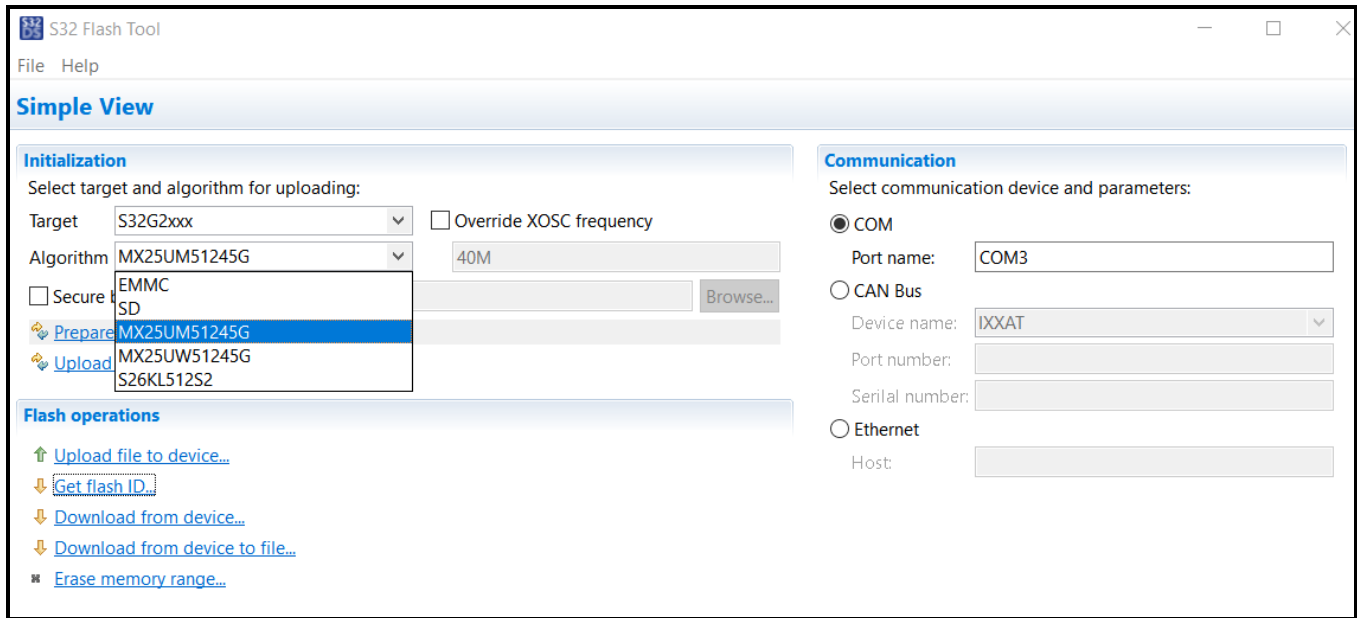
S32 Flash Tool

File Help

Simple View

Initialization

Select target and algorithm for uploading:

Target S32G2xxx

Override XOSC frequency

Algorithm MX25UM51245G

40M

EMMC
SD
MX25UM51245G
MX25UW51245G
S26KL512S2

Secure b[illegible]

Browse...

Prepare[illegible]

Upload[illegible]

Flash operations

Upload file to device...

Get flash ID...

Download from device...

Download from device to file...

Erase memory range...

Communication

Select communication device and parameters:

COM

Port name: COM3

CAN Bus

Device name: IXXAT

Port number:

Serial number:

Ethernet

Host: